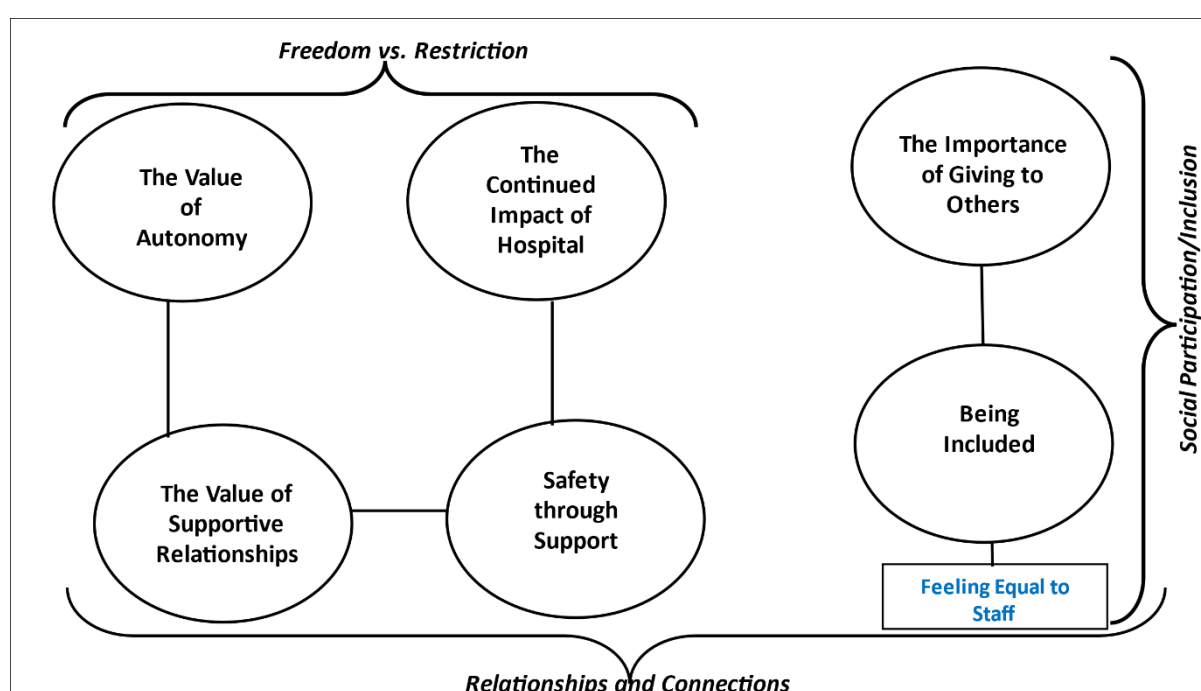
Freedom vs. Restriction

The Value of Autonomy

The Continued Impact of Hospital

The Importance of Giving to Others

Social Participation/Inclusion

Being Included

The Value of Supportive Relationships

Safety through Support

Feeling Equal to Staff

Relationships and Connections